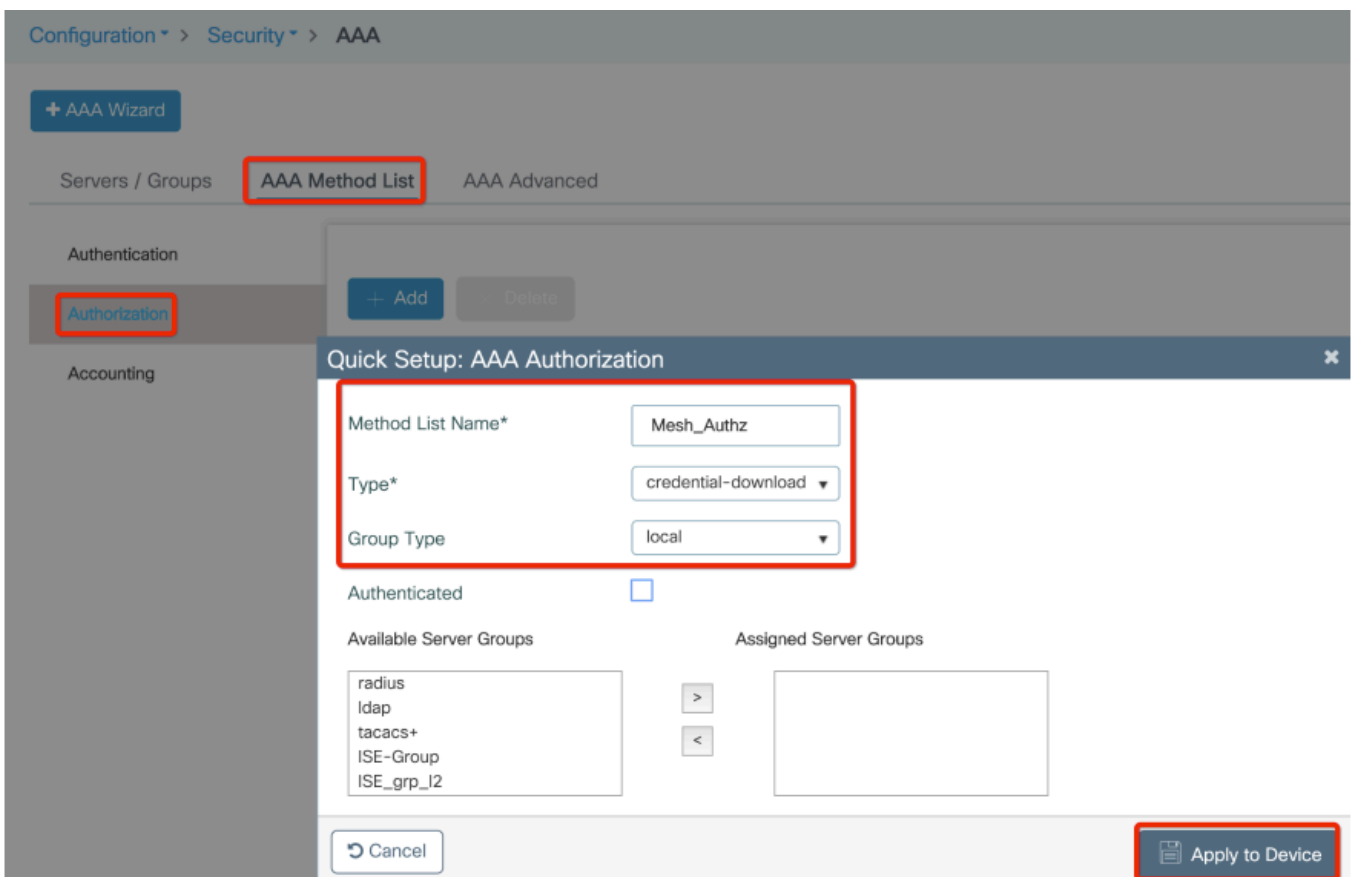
Configuration > Security > AAA

+ AAA Wizard

Servers / Groups AAA Method List AAA Advanced

Authentication

Authorization

Accounting

+ Add Delete

Quick Setup: AAA Authorization

Method List Name* Mesh_Authz

Type* credential-download

Group Type local

Authenticated

Available Server Groups

radius
ldap
tacacs+
ISE-Group
ISE_grp_l2

>
<

Assigned Server Groups

Cancel

Apply to Device